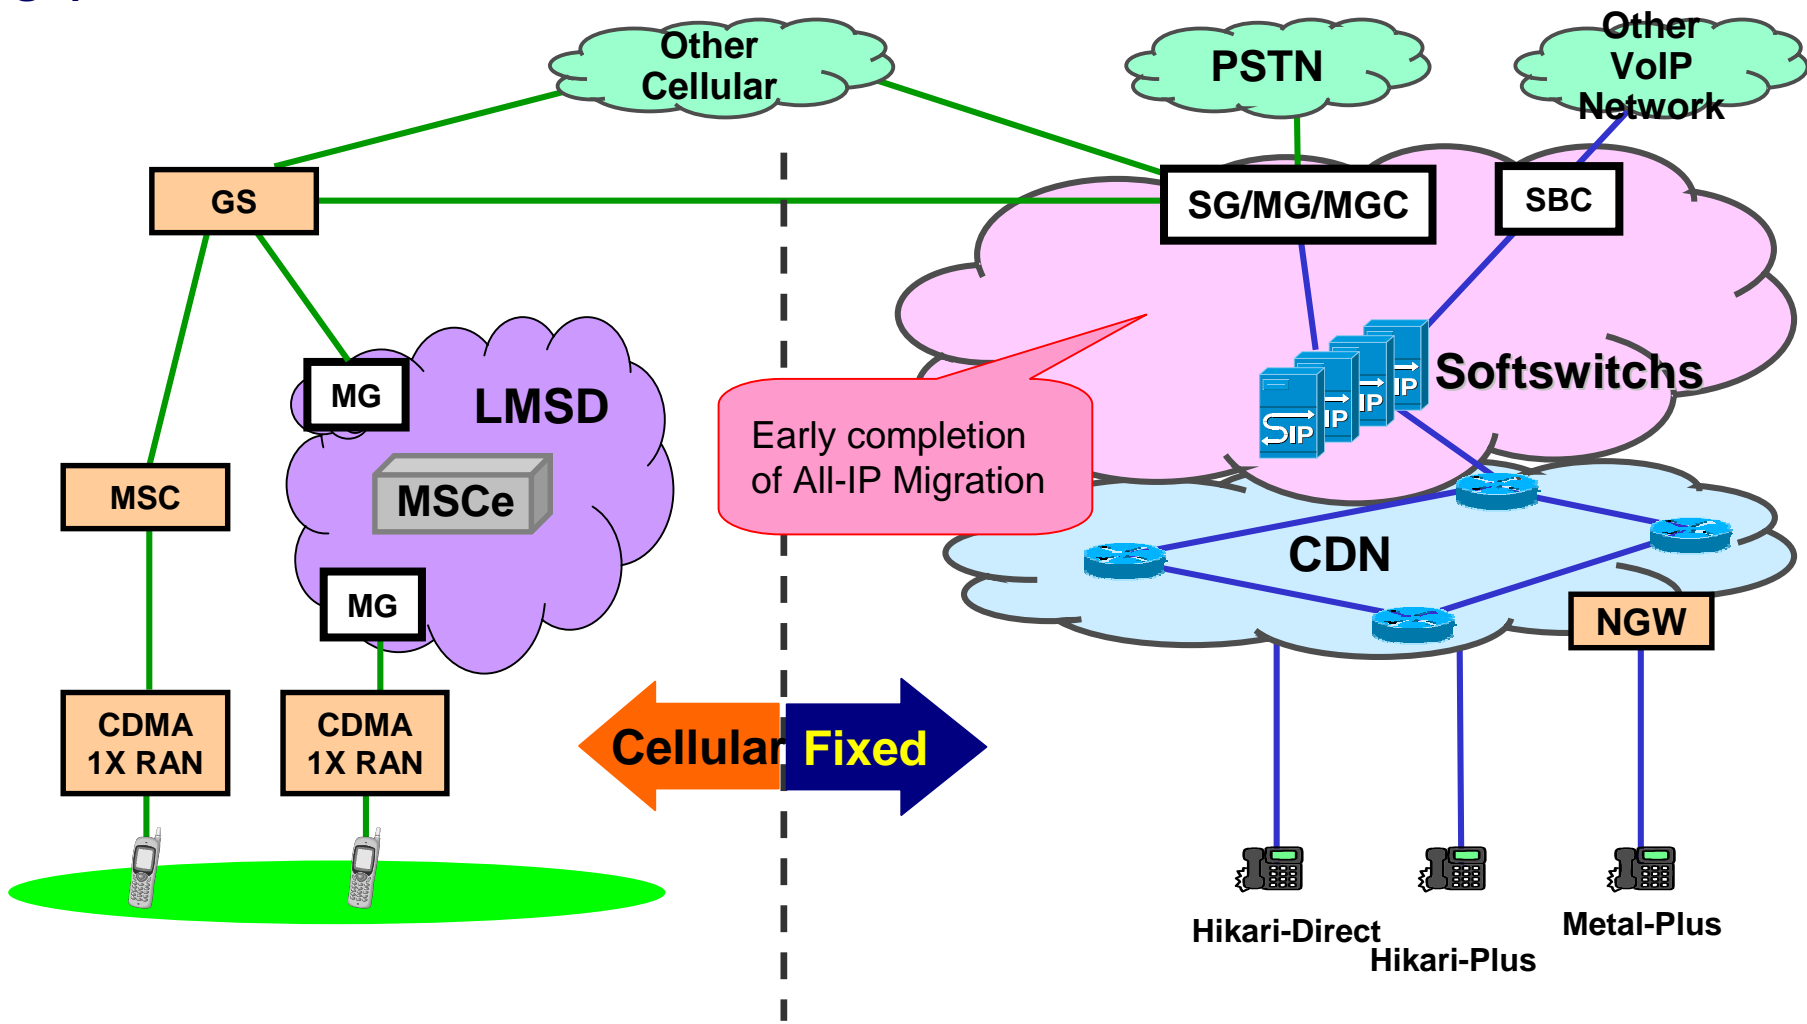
Other Cellular

PSTN

Other VoIP Network

GS

SG/MG/MGC

SBC

MG

LMSD

MSCe

MG

MSC

CDMA 1X RAN

CDMA 1X RAN

Early completion of All-IP Migration

SIP

IP

IP

IP

Softswitchs

CDN

NGW

Cellular

Fixed

Hikari-Direct

Hikari-Plus

Metal-Plus